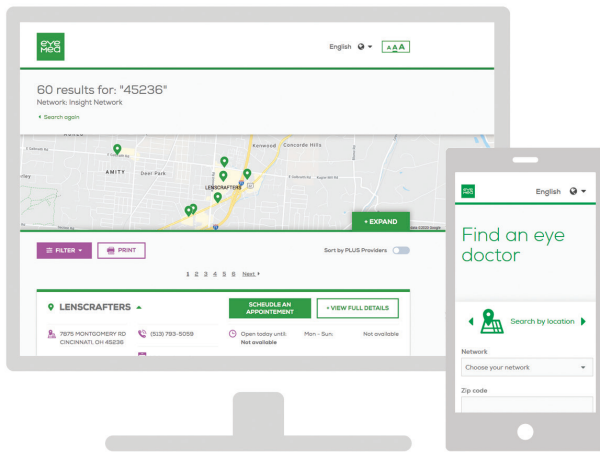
eye med

English

AAA

60 results for: "45236"

Network: Insight Network

Search again

Kenwood

Concorde Hills

AMITY

Deer Park

LENSCRAFTERS

+ EXPAND

FILTER

PRINT

Sort by PLUS Providers

1 2 3 4 5 6 Next

LENSCRAFTERS

SCHEUDLE AN APPOINTEMENT

+ VIEW FULL DETAILS

7875 MONTGOMERY RD CINCINNATI, OH 45236

(513) 793-5059

Open today until: Not available

Mon - Sun.

Not available

eye med

English

Find an eye doctor

Search by location

Network

Choose your network

Zip code